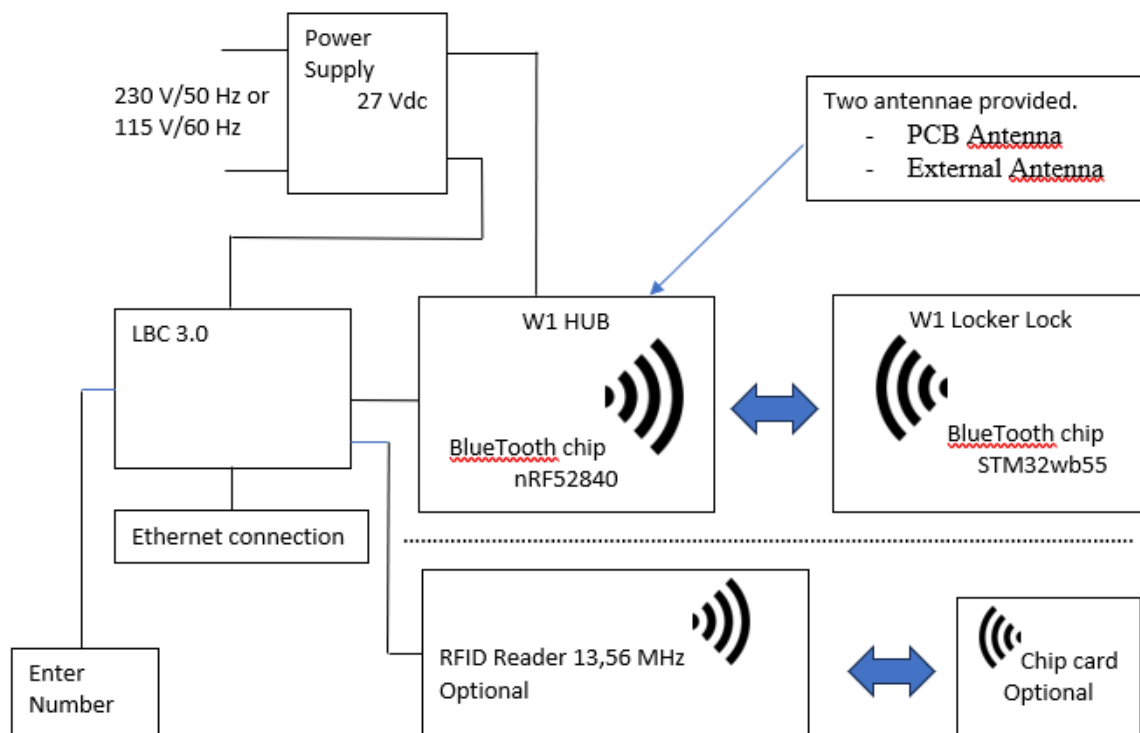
Power Supply
27 Vdc

230 V/50 Hz or
115 V/60 Hz

Two antennae provided.
- PCB Antenna
- External Antenna

LBC 3.0

W1 HUB

BlueTooth chip
nRF52840

W1 Locker Lock

BlueTooth chip
STM32wb55

Ethernet connection

RFID Reader 13,56 MHz
Optional

Chip card
Optional

Enter
Number